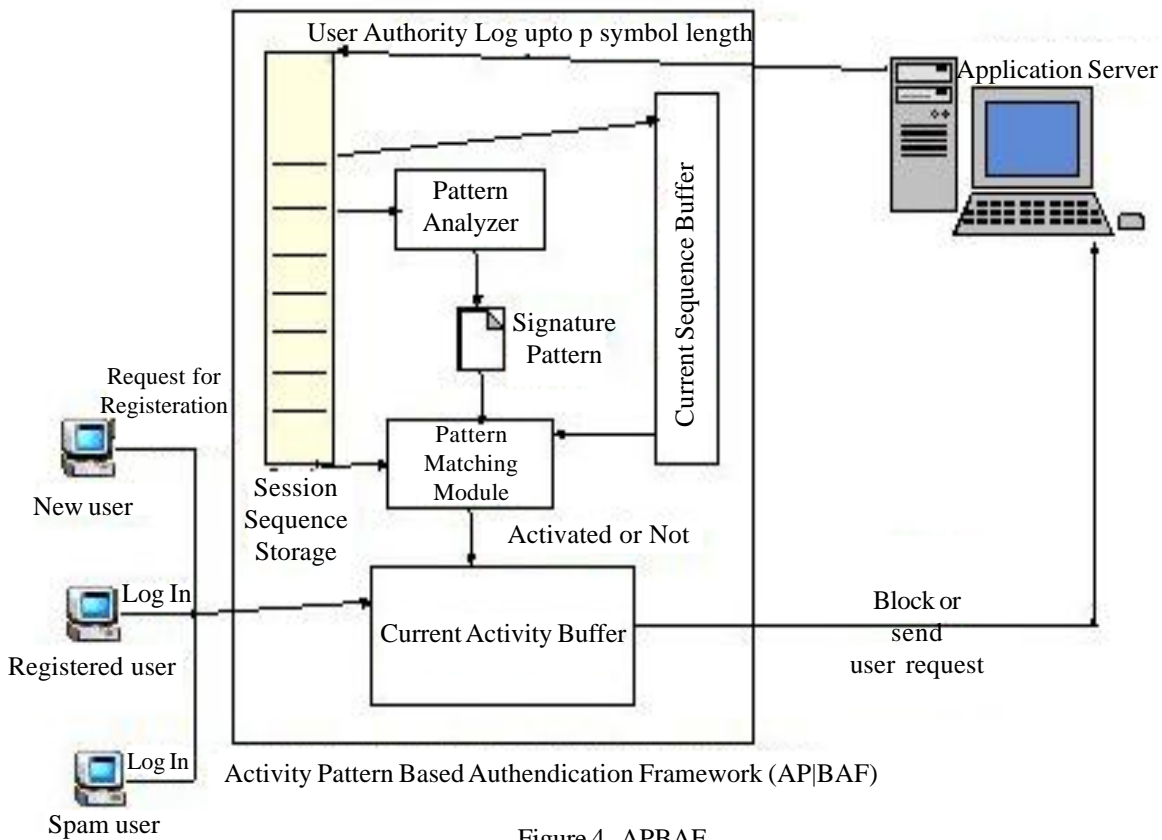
User Authority Log upto p symbol length

Application Server

Pattern Analyzer

Current Sequence Buffer

Signature Pattern

Request for Registeration

Pattern Matching Module

New user

Session Sequence Storage

Activated or Not

Log In

Current Activity Buffer

Block or send user request

Registered user

Log In

Activity Pattern Based Authendication Framework (AP|BAF)

Spam user

Figure 4. APBAF